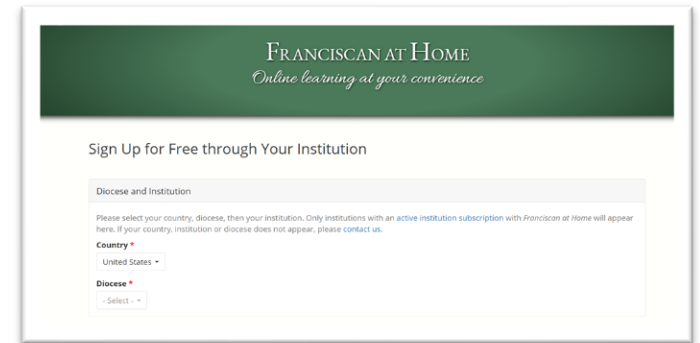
FRANCISCAN AT HOME
Online learning at your convenience

Sign Up for Free through Your Institution

Diocese and Institution

Please select your country, diocese, then your institution. Only institutions with an active institution subscription with Franciscan at Home will appear here. If your country, institution or diocese does not appear, please contact us.

Country *
United States

Diocese *
- Select -